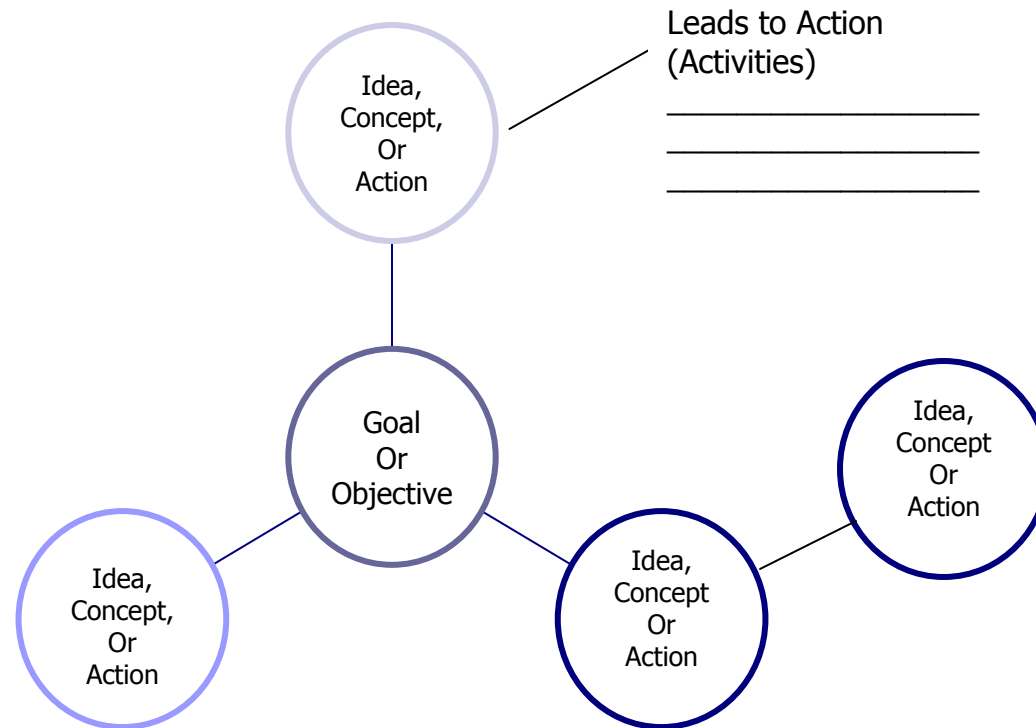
Leads to Action
(Activities)
___________________
___________________
___________________

Idea,
Concept,
Or
Action

Goal
Or
Objective

Idea,
Concept
Or
Action

Idea,
Concept,
Or
Action

Idea,
Concept
Or
Action